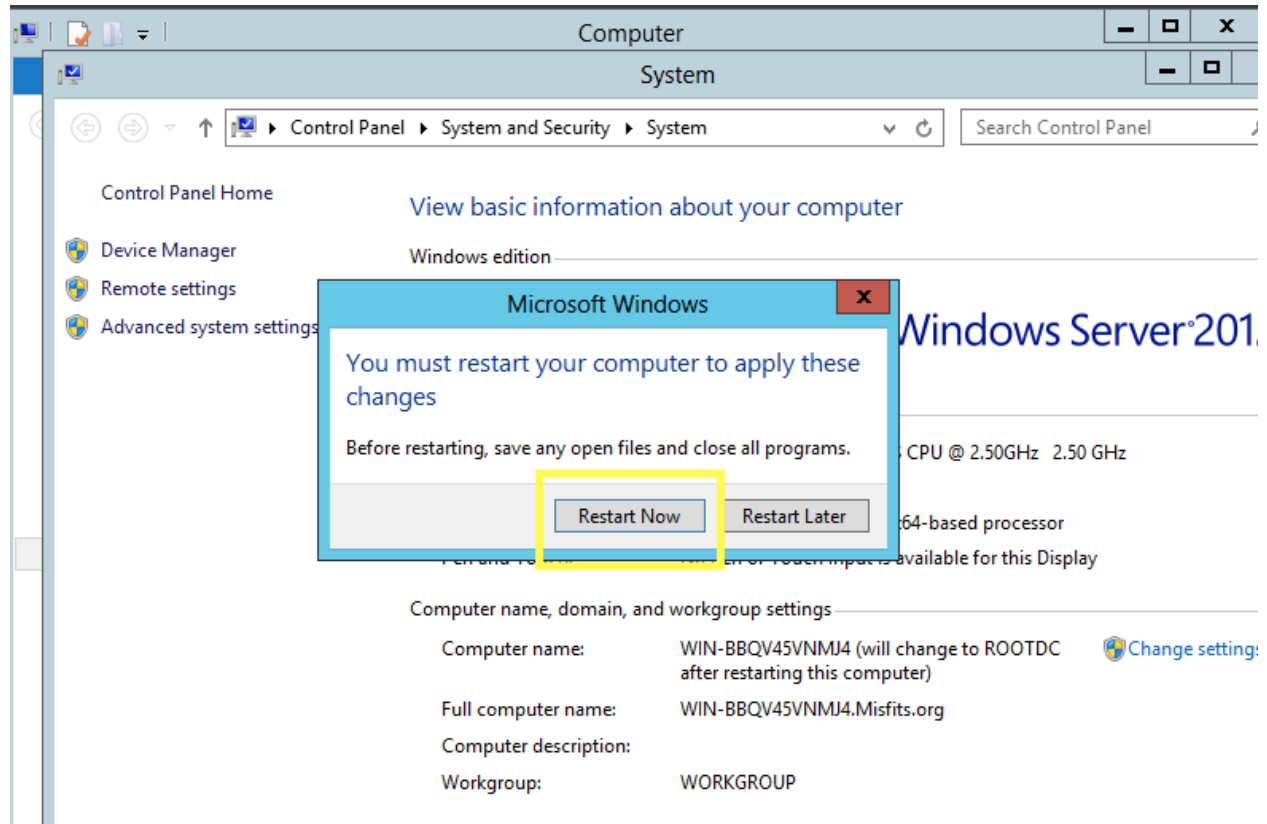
Computer

System

Control Panel ▸ System and Security ▸ System

Search Control Panel

Control Panel Home

Device Manager

Remote settings

Advanced system settings

View basic information about your computer

Windows edition

Windows Server 201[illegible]

Microsoft Windows

You must restart your computer to apply these changes

Before restarting, save any open files and close all programs.

Restart Now

Restart Later

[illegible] CPU @ 2.50GHz 2.50 GHz

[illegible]64-based processor

Pen and Touch: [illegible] Pen or Touch Input is available for this Display

Computer name, domain, and workgroup settings

Computer name: WIN-BBQV45VNMJ4 (will change to ROOTDC after restarting this computer)

Change settings

Full computer name: WIN-BBQV45VNMJ4.Misfits.org

Computer description:

Workgroup: WORKGROUP